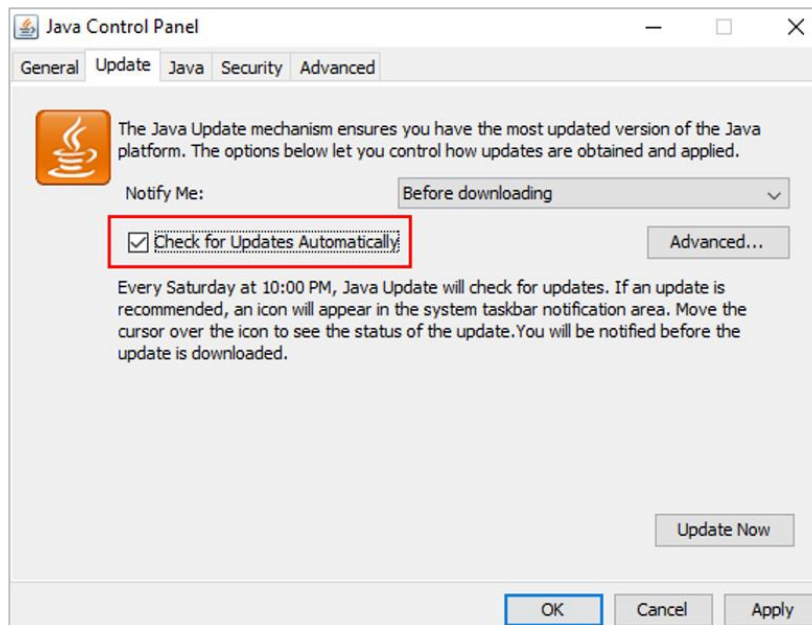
Java Control Panel

General Update Java Security Advanced

The Java Update mechanism ensures you have the most updated version of the Java platform. The options below let you control how updates are obtained and applied.

Notify Me: Before downloading

Check for Updates Automatically

Advanced...

Every Saturday at 10:00 PM, Java Update will check for updates. If an update is recommended, an icon will appear in the system taskbar notification area. Move the cursor over the icon to see the status of the update.You will be notified before the update is downloaded.

Update Now

OK Cancel Apply